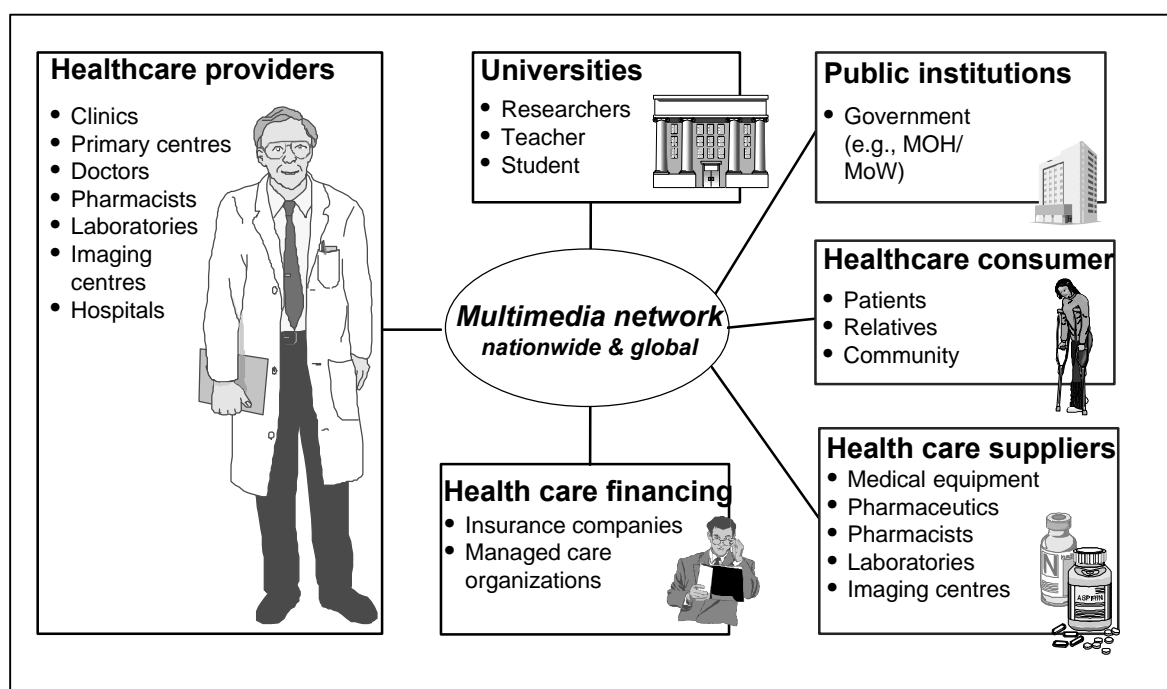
**Healthcare providers**
- Clinics
- Primary centres
- Doctors
- Pharmacists
- Laboratories
- Imaging centres
- Hospitals

**Universities**
- Researchers
- Teacher
- Student

**Public institutions**
- Government (e.g., MOH/ MoW)

**Healthcare consumer**
- Patients
- Relatives
- Community

*Multimedia network*
*nationwide & global*

**Health care financing**
- Insurance companies
- Managed care organizations

**Health care suppliers**
- Medical equipment
- Pharmaceutics
- Pharmacists
- Laboratories
- Imaging centres

N
ASPIRIN